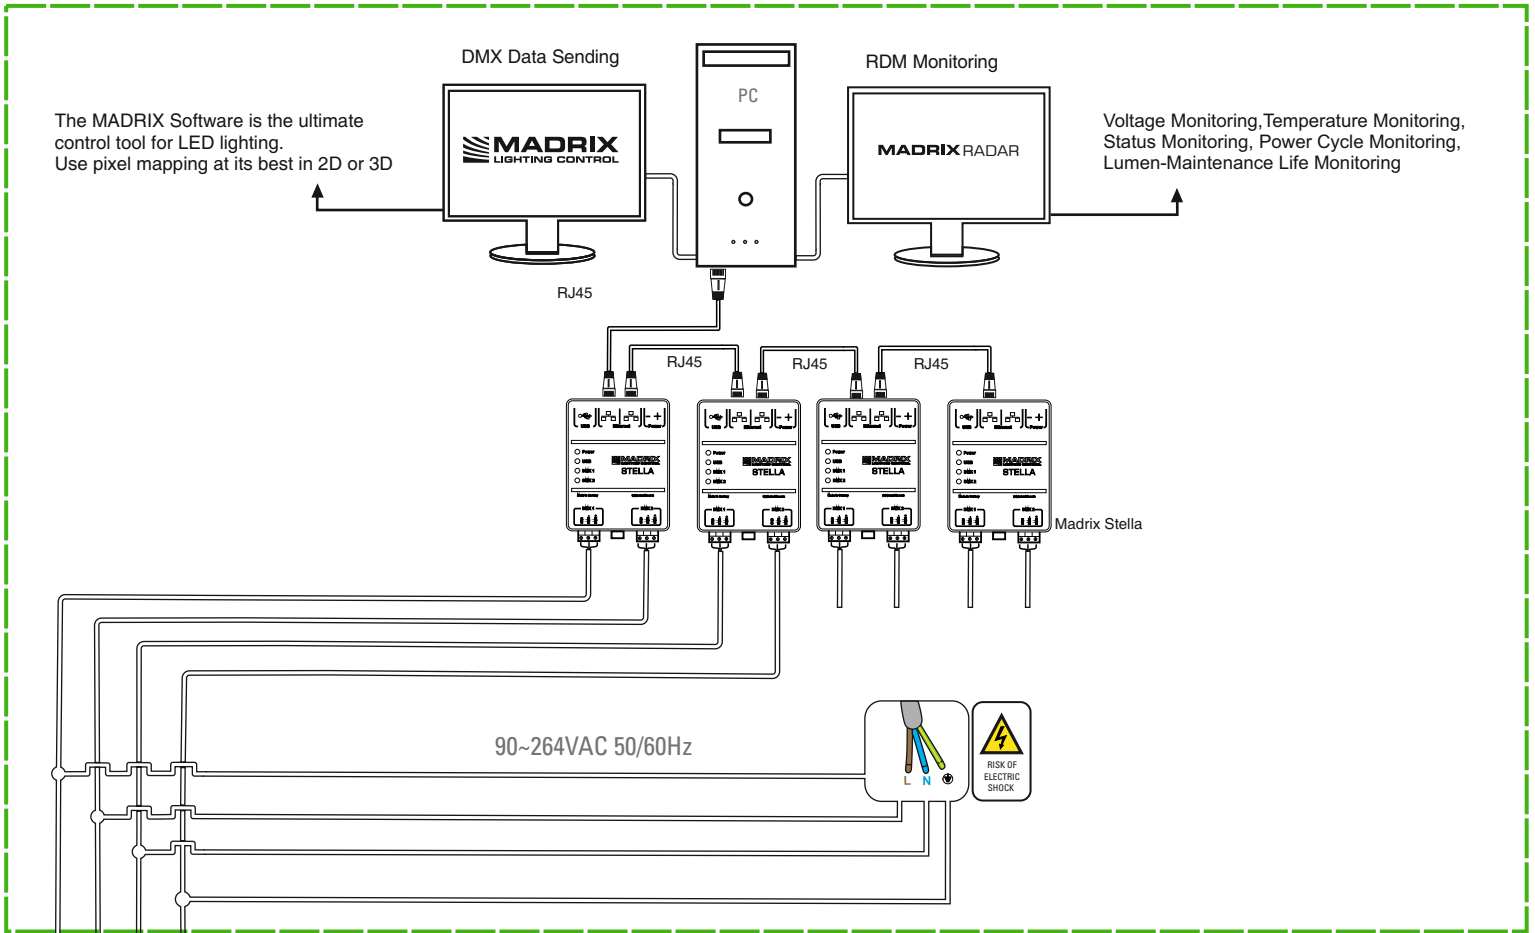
DMX Data Sending

PC

RDM Monitoring

The MADRIX Software is the ultimate control tool for LED lighting.
Use pixel mapping at its best in 2D or 3D

MADRIX LIGHTING CONTROL

MADRIX RADAR

Voltage Monitoring,Temperature Monitoring, Status Monitoring, Power Cycle Monitoring, Lumen-Maintenance Life Monitoring

RJ45

RJ45

RJ45

RJ45

MADRIX STELLA

MADRIX STELLA

MADRIX STELLA

MADRIX STELLA

Madrix Stella

90~264VAC 50/60Hz

L N

RISK OF ELECTRIC SHOCK